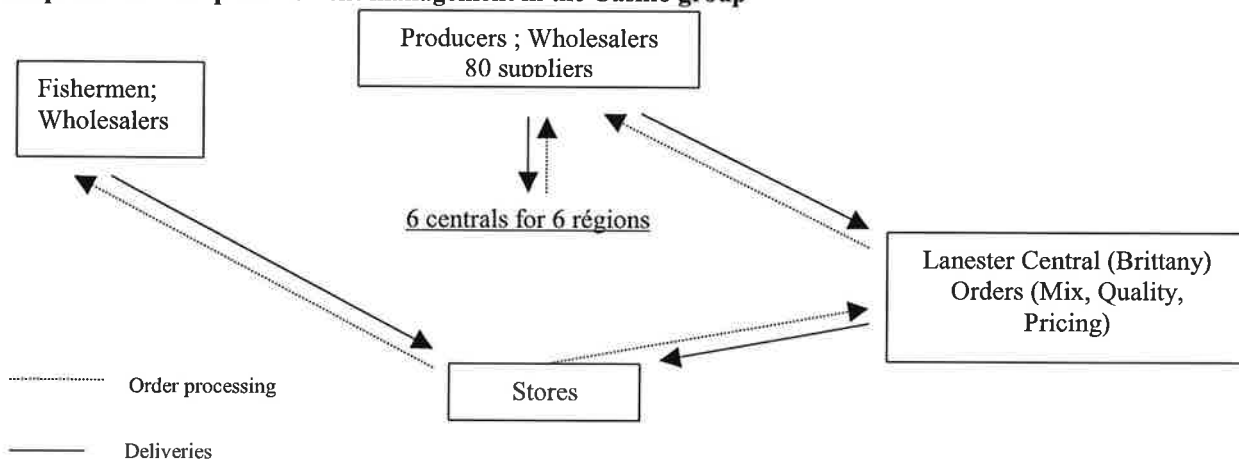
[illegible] management in the Casino group

Producers ; Wholesalers
80 suppliers

Fishermen;
Wholesalers

6 centrals for 6 régions

Lanester Central (Brittany)
Orders (Mix, Quality, Pricing)

Stores

Order processing

Deliveries